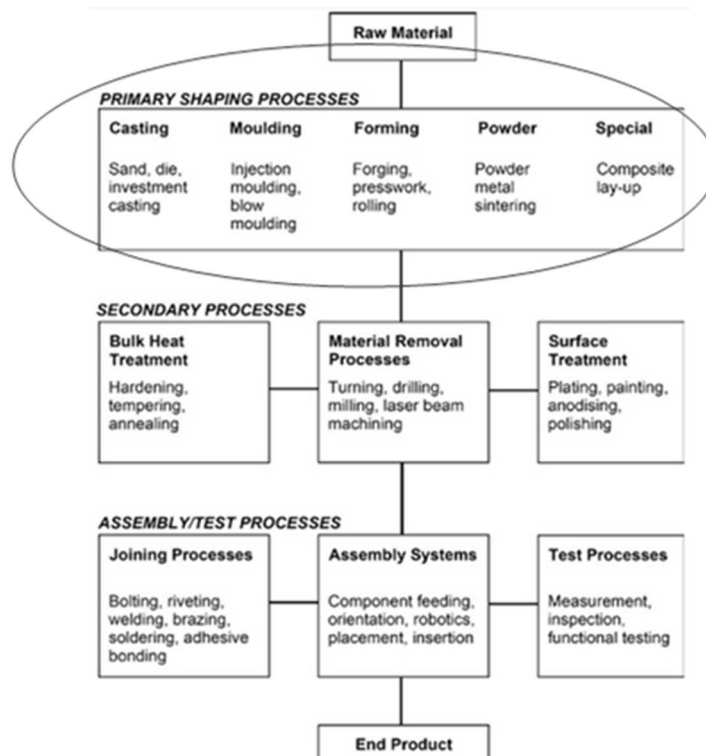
Raw Material

PRIMARY SHAPING PROCESSES

Casting

Sand, die, investment casting

Moulding

Injection moulding, blow moulding

Forming

Forging, presswork, rolling

Powder

Powder metal sintering

Special

Composite lay-up

SECONDARY PROCESSES

Bulk Heat Treatment

Hardening, tempering, annealing

Material Removal Processes

Turning, drilling, milling, laser beam machining

Surface Treatment

Plating, painting, anodising, polishing

ASSEMBLY/TEST PROCESSES

Joining Processes

Bolting, riveting, welding, brazing, soldering, adhesive bonding

Assembly Systems

Component feeding, orientation, robotics, placement, insertion

Test Processes

Measurement, inspection, functional testing

End Product